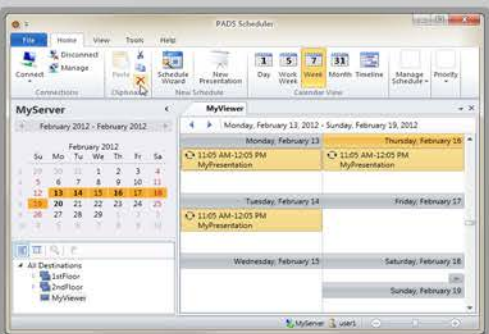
PADS Scheduler

File Home View Tools Help

Connect Disconnect Manage Connections

Paste Clipboard

Schedule Wizard New Presentation New Schedule

1 Day 5 Work Week 7 Week 31 Month Timeline Calendar View

Manage Schedule Priority

MyServer

February 2012 - February 2012

February 2012

| Su | Mo | Tu | We | Th | Fr | Sa |
|---|---|---|---|---|---|---|
| 29 | 30 | 31 | 1 | 2 | 3 | 4 |
| 5 | 6 | 7 | 8 | 9 | 10 | 11 |
| 12 | 13 | 14 | 15 | 16 | 17 | 18 |
| 19 | 20 | 21 | 22 | 23 | 24 | 25 |
| 26 | 27 | 28 | 29 | 1 | 2 | 3 |
| 4 | 5 | 6 | 7 | 8 | 9 | 10 |

All Destinations
1stFloor
2ndFloor
MyViewer

MyViewer

Monday, February 13, 2012 - Sunday, February 19, 2012

Monday, February 13
11:05 AM-12:05 PM
MyPresentation

Thursday, February 16
11:05 AM-12:05 PM
MyPresentation

Tuesday, February 14
11:05 AM-12:05 PM
MyPresentation

Friday, February 17

Wednesday, February 15

Saturday, February 18

Sunday, February 19

MyServer user1